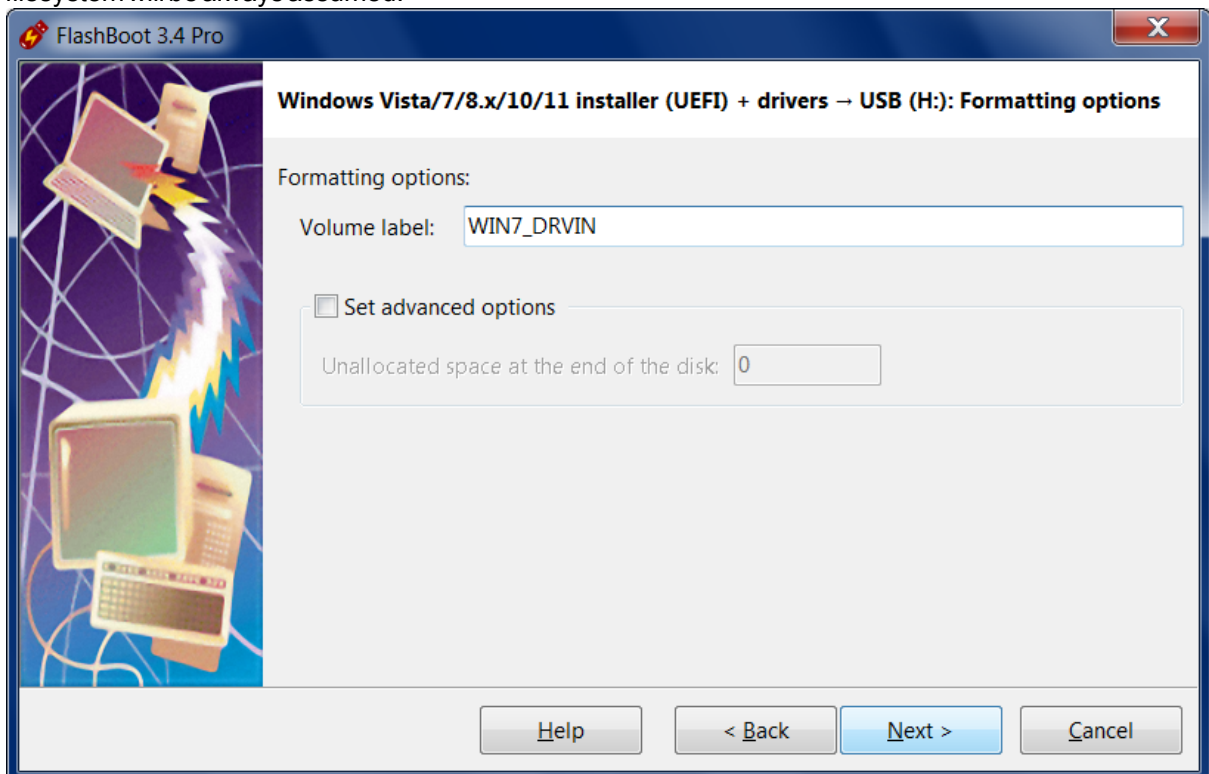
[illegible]

FlashBoot 3.4 Pro

Windows Vista/7/8.x/10/11 installer (UEFI) + drivers → USB (H:): Formatting options

Formatting options:

Volume label: WIN7_DRVIN

Set advanced options

Unallocated space at the end of the disk: 0

Help

< Back

Next >

Cancel